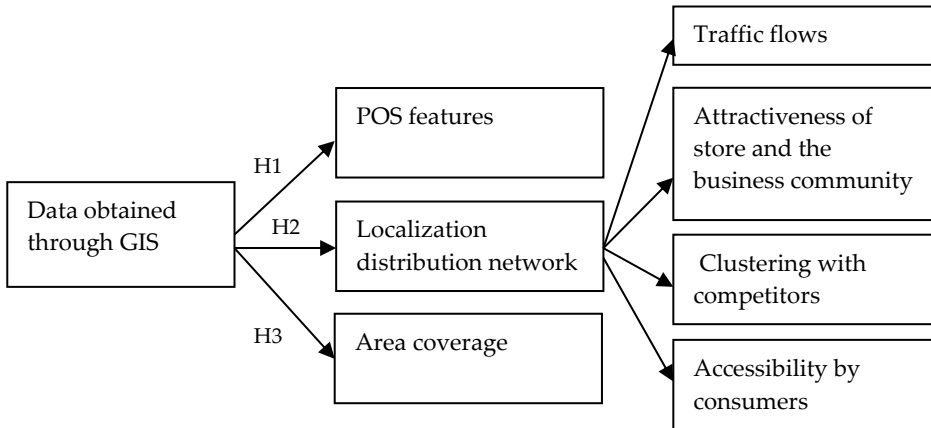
Data obtained through GIS

H1

H2

H3

POS features

Localization distribution network

Area coverage

Traffic flows

Attractiveness of store and the business community

Clustering with competitors

Accessibility by consumers